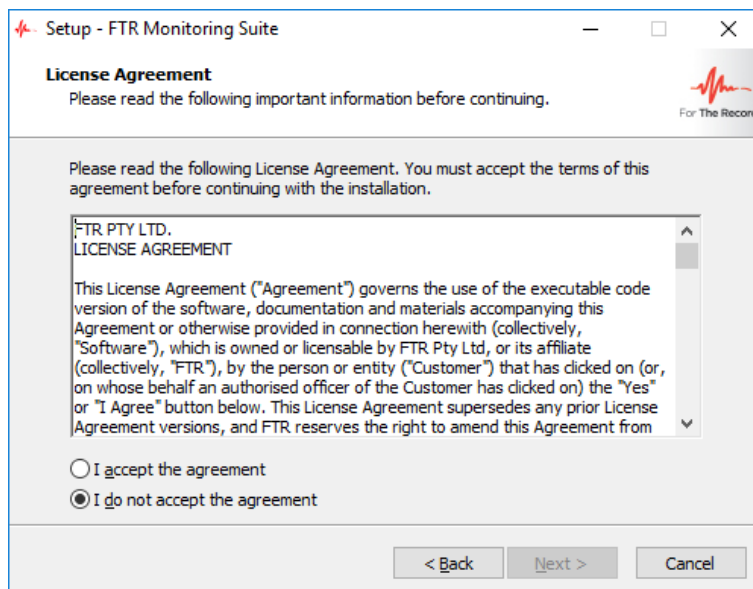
Setup - FTR Monitoring Suite

License Agreement
Please read the following important information before continuing.

For The Recor

Please read the following License Agreement. You must accept the terms of this agreement before continuing with the installation.

FTR PTY LTD.
LICENSE AGREEMENT

This License Agreement ("Agreement") governs the use of the executable code version of the software, documentation and materials accompanying this Agreement or otherwise provided in connection herewith (collectively, "Software"), which is owned or licensable by FTR Pty Ltd, or its affiliate (collectively, "FTR"), by the person or entity ("Customer") that has clicked on (or, on whose behalf an authorised officer of the Customer has clicked on) the "Yes" or "I Agree" button below. This License Agreement supersedes any prior License Agreement versions, and FTR reserves the right to amend this Agreement from

I accept the agreement

I do not accept the agreement

< Back

Next >

Cancel